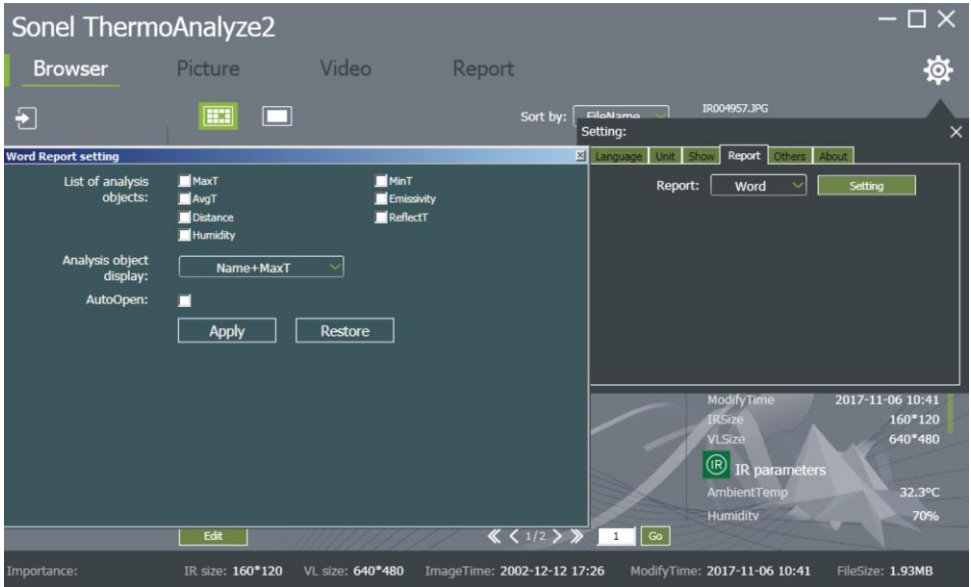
Sonel ThermoAnalyze2

Browser Picture Video Report

Sort by: FileName

IR004957.JPG

Setting:

Word Report setting

Language Unit Show Report Others About

Report: Word Setting

List of analysis objects: MaxT MinT AvgT Emissivity Distance ReflectT Humidity

Analysis object display: Name+MaxT

AutoOpen:

Apply Restore

| ModifyTime | 2017-11-06 10:41 |
|---|---|
| IRSize | 160*120 |
| VLSize | 640*480 |

IR IR parameters

| AmbientTemp | 32.3°C |
|---|---|
| Humidity | 70% |

Edit

1/2

1 Go

Importance: IR size: 160*120 VL size: 640*480 ImageTime: 2002-12-12 17:26 ModifyTime: 2017-11-06 10:41 FileSize: 1.93MB